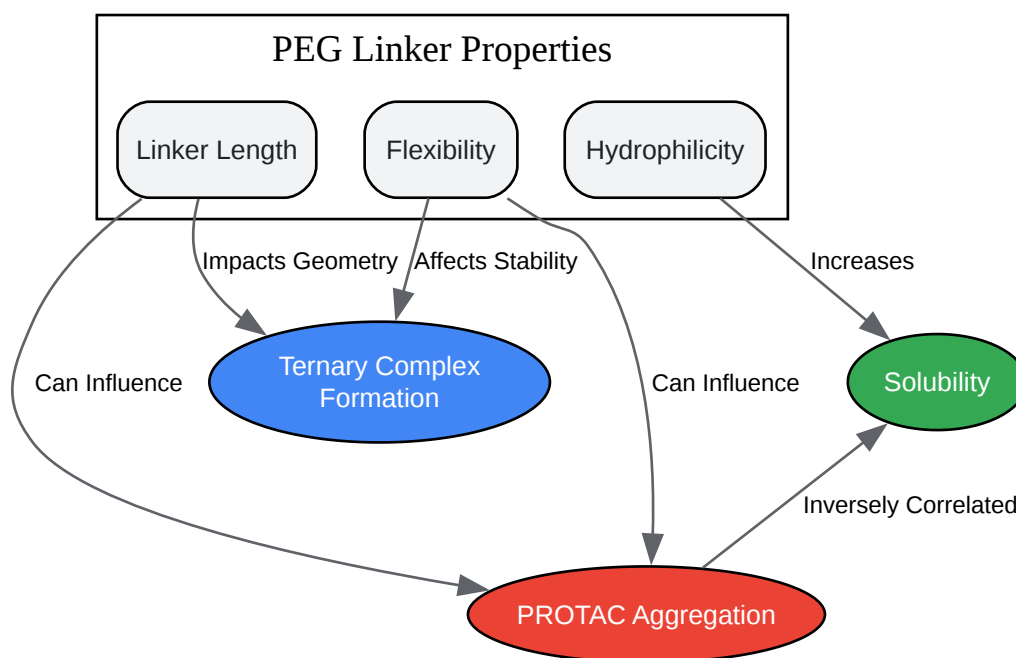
PEG Linker Properties

Linker Length

Flexibility

Hydrophilicity

Impacts Geometry

Affects Stability

Increases

Can Influence

Ternary Complex Formation

Can Influence

Solubility

Inversely Correlated

PROTAC Aggregation